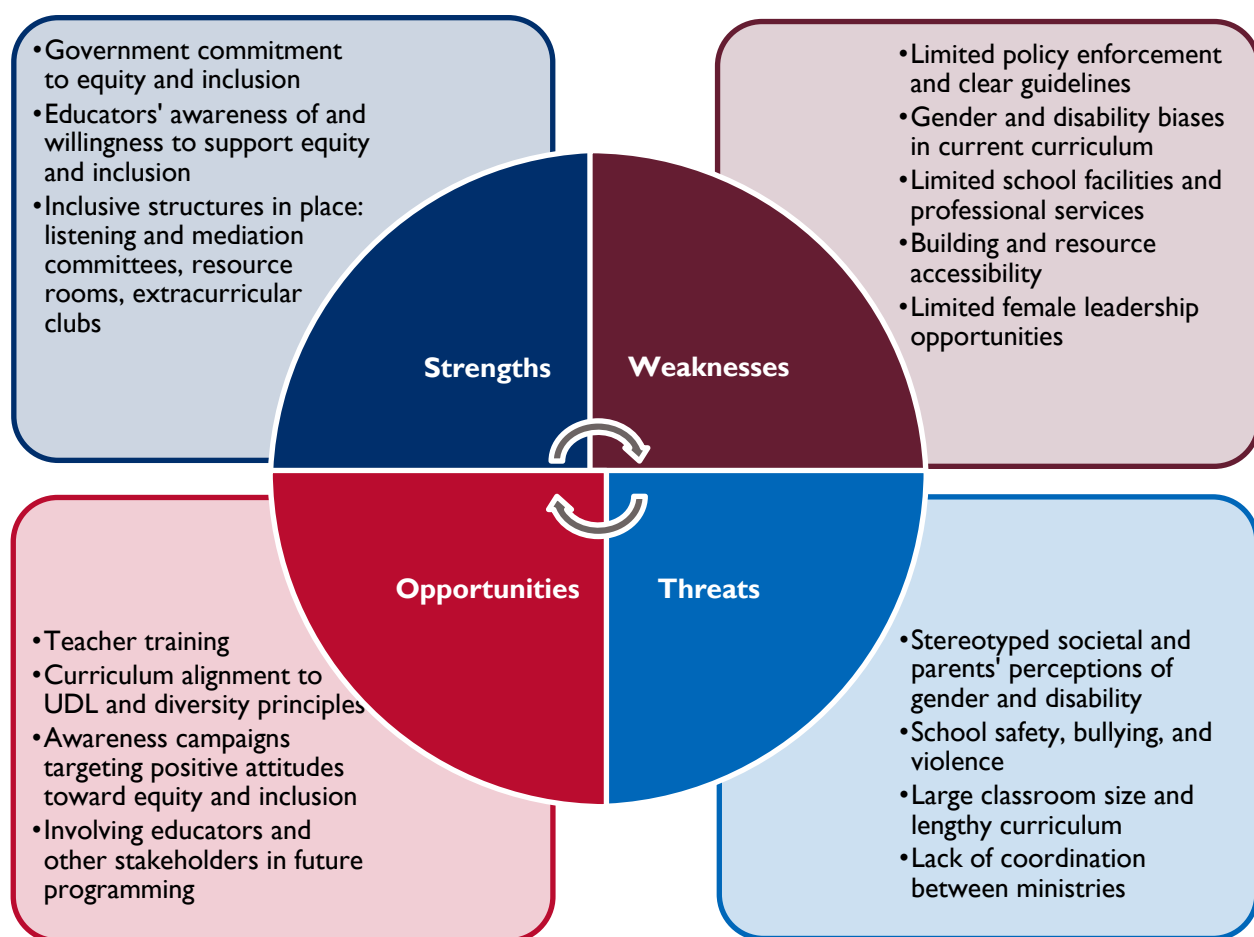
•Government commitment to equity and inclusion
•Educators' awareness of and willingness to support equity and inclusion
•Inclusive structures in place: listening and mediation committees, resource rooms, extracurricular clubs

•Limited policy enforcement and clear guidelines
•Gender and disability biases in current curriculum
•Limited school facilities and professional services
•Building and resource accessibility
•Limited female leadership opportunities

Strengths

Weaknesses

Opportunities

Threats

•Teacher training
•Curriculum alignment to UDL and diversity principles
•Awareness campaigns targeting positive attitudes toward equity and inclusion
•Involving educators and other stakeholders in future programming

•Stereotyped societal and parents' perceptions of gender and disability
•School safety, bullying, and violence
•Large classroom size and lengthy curriculum
•Lack of coordination between ministries